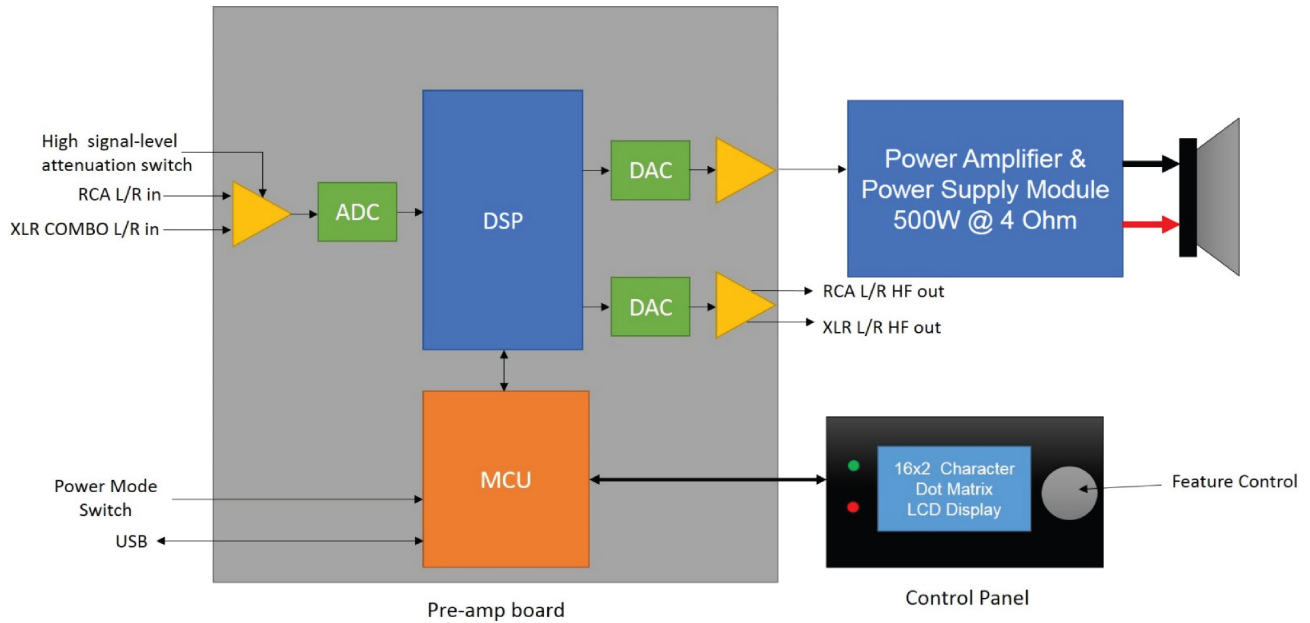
High signal-level attenuation switch

RCA L/R in

XLR COMBO L/R in

ADC

DSP

DAC

DAC

Power Amplifier & Power Supply Module 500W @ 4 Ohm

RCA L/R HF out

XLR L/R HF out

MCU

Power Mode Switch

USB

16x2 Character Dot Matrix LCD Display

Feature Control

Pre-amp board

Control Panel